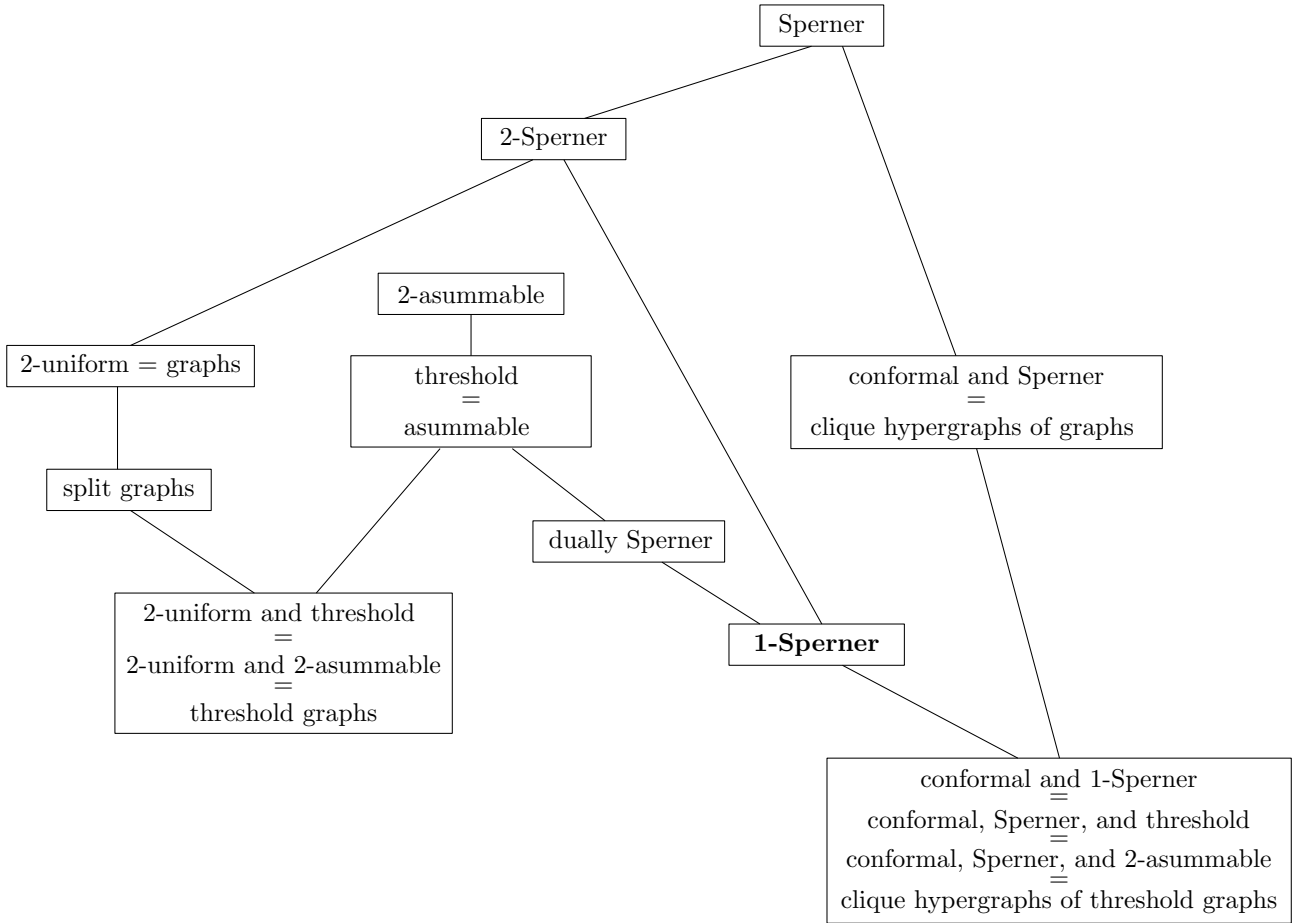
Sperner

2-Sperner

2-asummable

2-uniform = graphs

threshold
=
asummable

conformal and Sperner
=
clique hypergraphs of graphs

split graphs

dually Sperner

2-uniform and threshold
=
2-uniform and 2-asummable
=
threshold graphs

**1-Sperner**

conformal and 1-Sperner
=
conformal, Sperner, and threshold
=
conformal, Sperner, and 2-asummable
=
clique hypergraphs of threshold graphs